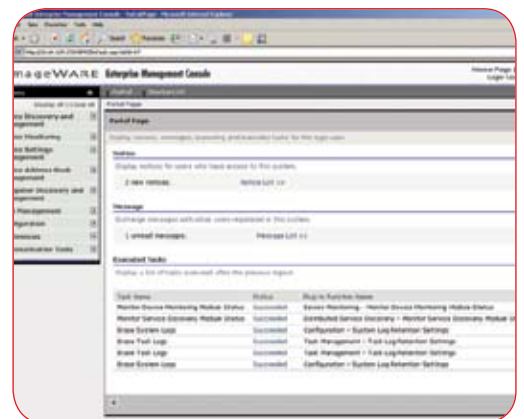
mageWARE Enterprise Management Console

Portal Page

Notice

2 new notices. Notice List >>

Message

1 unread messages. Message List >>

Executed Tasks

| Task Name | Status | Plug-in Function Name |
|---|---|---|
| Monitor Device Monitoring Module Status | Succeeded | Device Monitoring - Monitor Device Monitoring Module Status |
| Monitor Service Discovery Module Status | Succeeded | Distributed Service Discovery - Monitor Service Discovery Module |
| Erase System Logs | Succeeded | Configuration - System Log Retention Settings |
| Erase Task Logs | Succeeded | Task Management - Task Log Retention Settings |
| Erase Task Logs | Succeeded | Task Management - Task Log Retention Settings |
| Erase System Logs | Succeeded | Configuration - System Log Retention Settings |